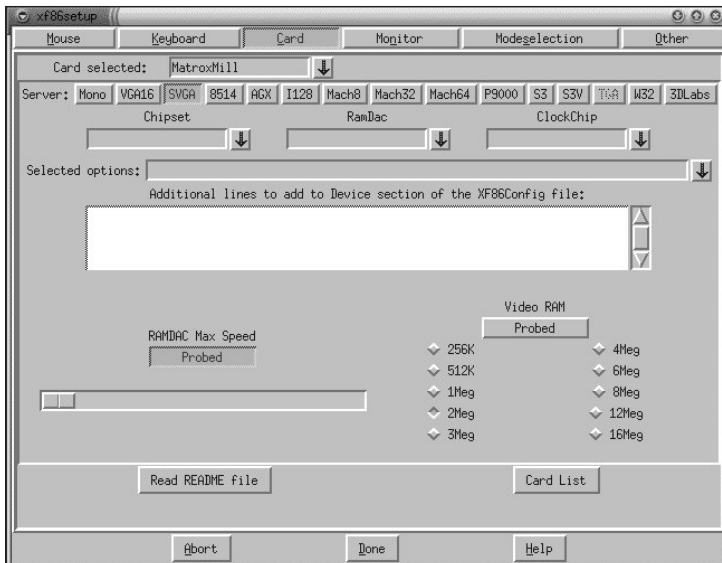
xf86setup

Mouse | Keyboard | Card | Monitor | Modeselection | Other

Card selected: MatroxMill

Server: Mono VGA16 SVGA 8514 AGX I128 Mach8 Mach32 Mach64 P9000 S3 S3V TGA W32 3DLabs

Chipset

RamDac

ClockChip

Selected options:

Additional lines to add to Device section of the XF86Config file:

Video RAM

Probed

RAMDAC Max Speed

Probed

256K
512K
1Meg
2Meg
3Meg

4Meg
6Meg
8Meg
12Meg
16Meg

Read README file

Card List

Abort

Done

Help